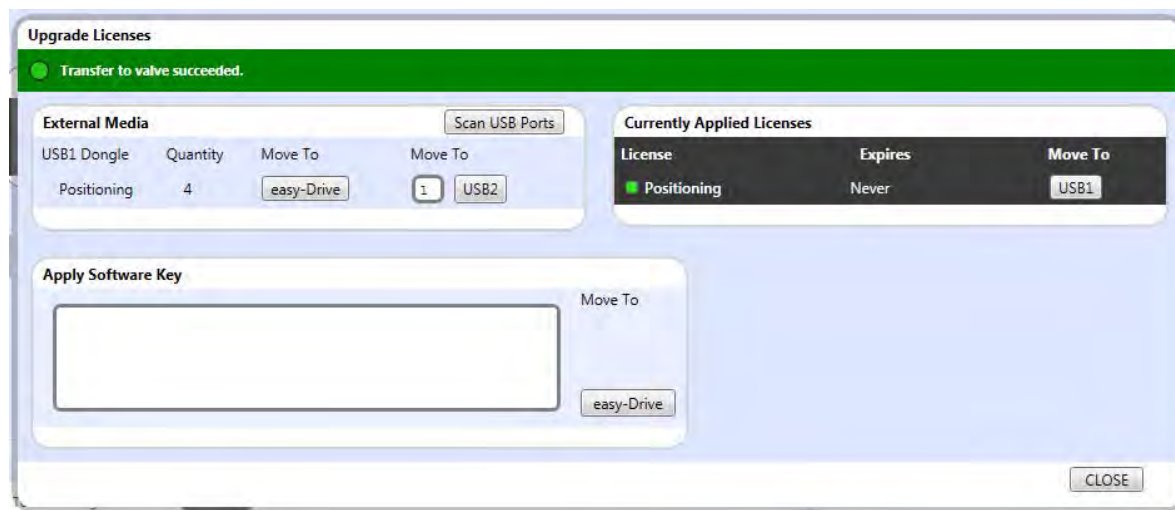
Upgrade Licenses

Transfer to valve succeeded.

External Media

Scan USB Ports

| USB1 Dongle | Quantity | Move To | Move To |
|---|---|---|---|
| Positioning | 4 | easy-Drive | 1 USB2 |

Currently Applied Licenses

| License | Expires | Move To |
|---|---|---|
| Positioning | Never | USB1 |

Apply Software Key

Move To

easy-Drive

CLOSE